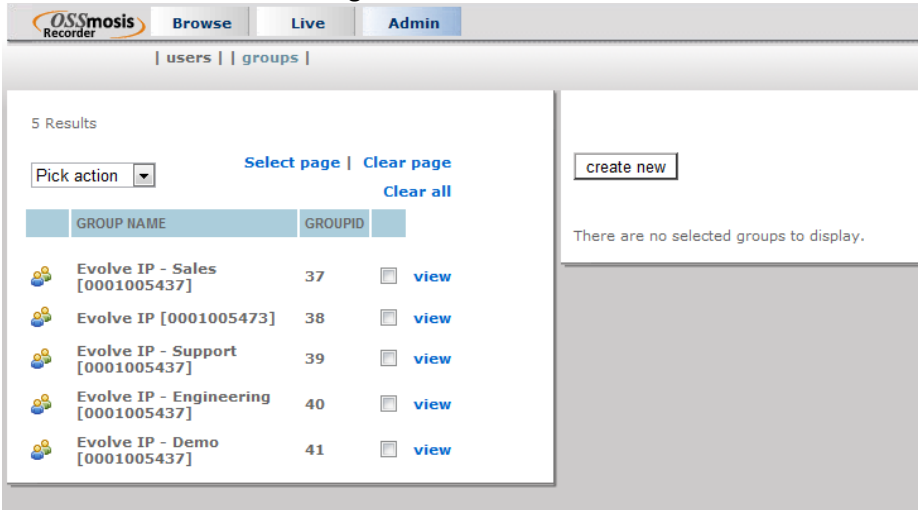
OSSmosis Recorder

Browse

Live

Admin

| users | | groups |

5 Results

Pick action

Select page | Clear page

Clear all

| | GROUP NAME | GROUPID | | |
|---|---|---|---|---|
| | Evolve IP - Sales [0001005437] | 37 | | view |
| | Evolve IP [0001005473] | 38 | | view |
| | Evolve IP - Support [0001005437] | 39 | | view |
| | Evolve IP - Engineering [0001005437] | 40 | | view |
| | Evolve IP - Demo [0001005437] | 41 | | view |

create new

There are no selected groups to display.